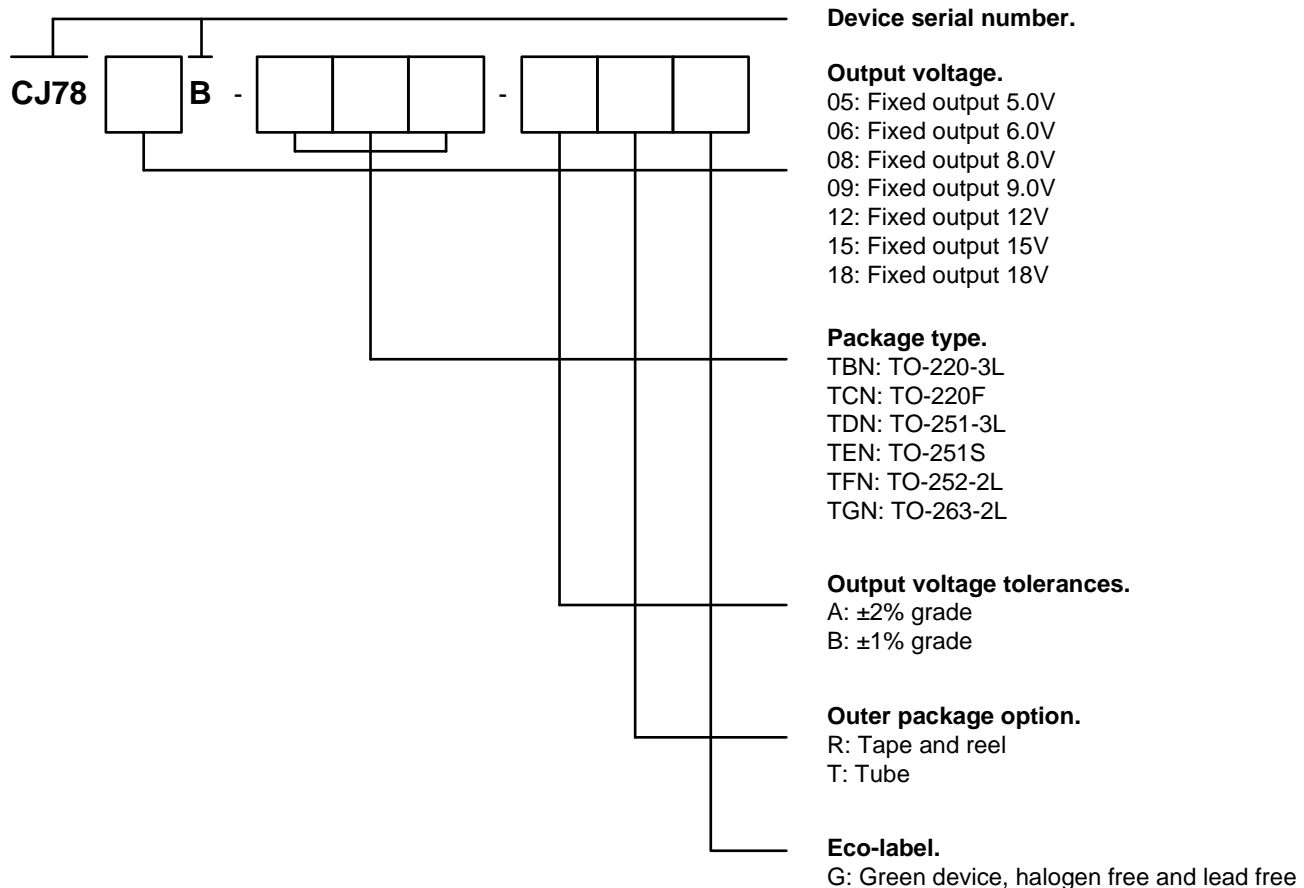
CJ78 B - -

Device serial number.

Output voltage.
05: Fixed output 5.0V
06: Fixed output 6.0V
08: Fixed output 8.0V
09: Fixed output 9.0V
12: Fixed output 12V
15: Fixed output 15V
18: Fixed output 18V

Package type.
TBN: TO-220-3L
TCN: TO-220F
TDN: TO-251-3L
TEN: TO-251S
TFN: TO-252-2L
TGN: TO-263-2L

Output voltage tolerances.
A: ±2% grade
B: ±1% grade

Outer package option.
R: Tape and reel
T: Tube

Eco-label.
G: Green device, halogen free and lead free